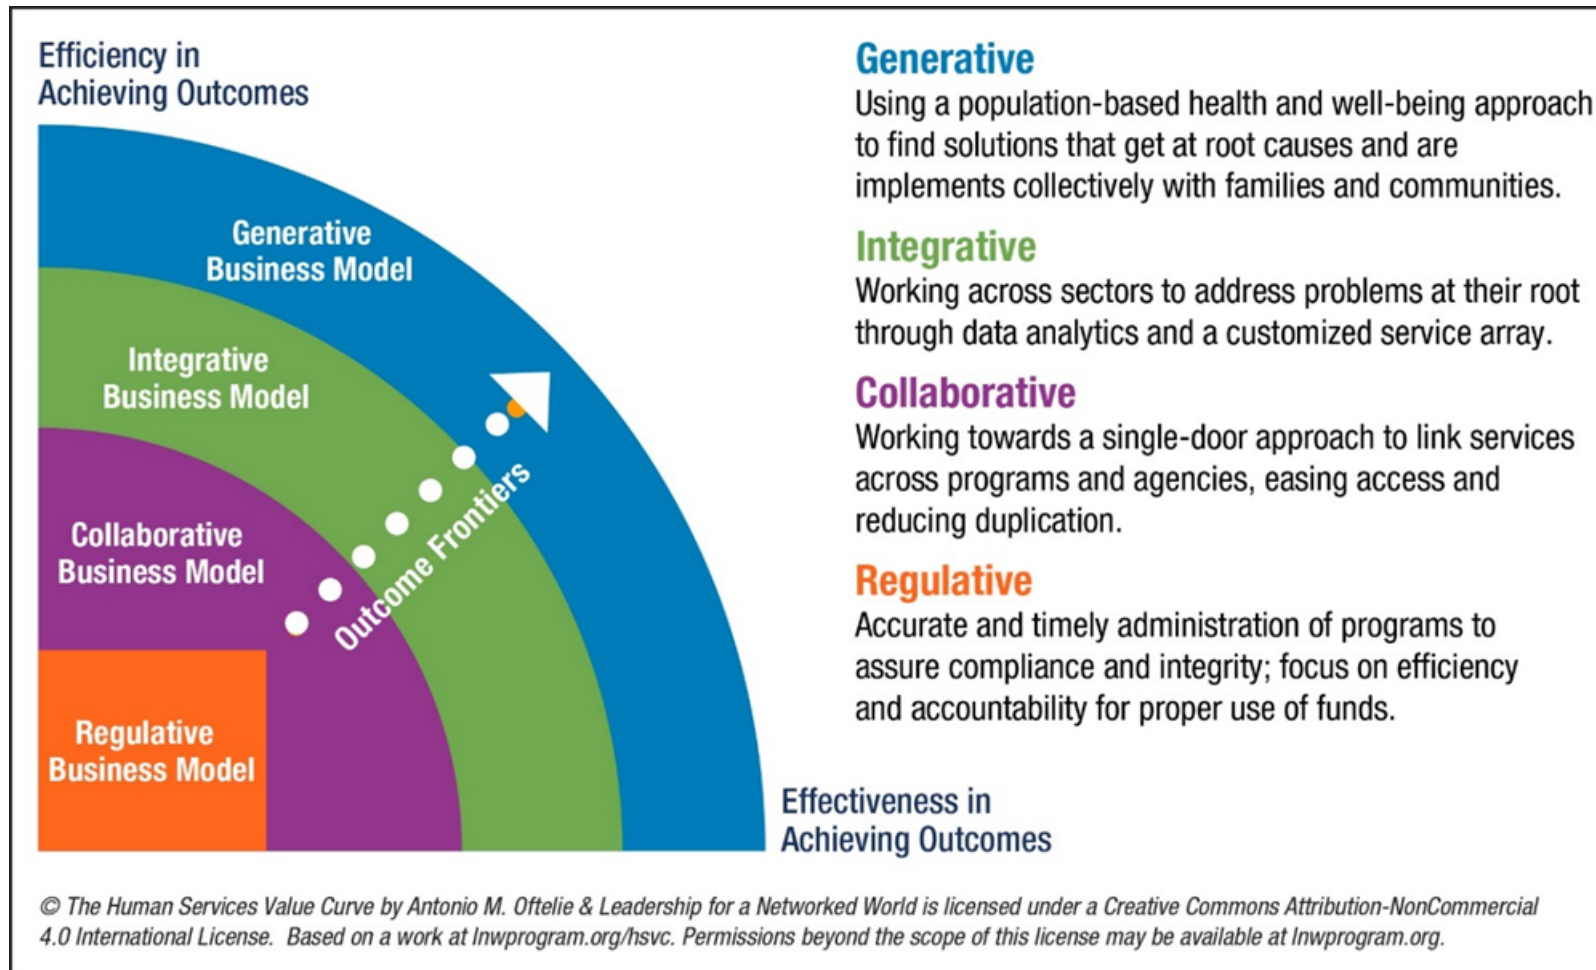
Efficiency in Achieving Outcomes

Generative Business Model

Integrative Business Model

Collaborative Business Model

Regulative Business Model

Outcome Frontiers

Effectiveness in Achieving Outcomes

Generative
Using a population-based health and well-being approach to find solutions that get at root causes and are implements collectively with families and communities.

Integrative
Working across sectors to address problems at their root through data analytics and a customized service array.

Collaborative
Working towards a single-door approach to link services across programs and agencies, easing access and reducing duplication.

Regulative
Accurate and timely administration of programs to assure compliance and integrity; focus on efficiency and accountability for proper use of funds.

© The Human Services Value Curve by Antonio M. Oftelie & Leadership for a Networked World is licensed under a Creative Commons Attribution-NonCommercial 4.0 International License. Based on a work at lnwprogram.org/hsvc. Permissions beyond the scope of this license may be available at lnwprogram.org.